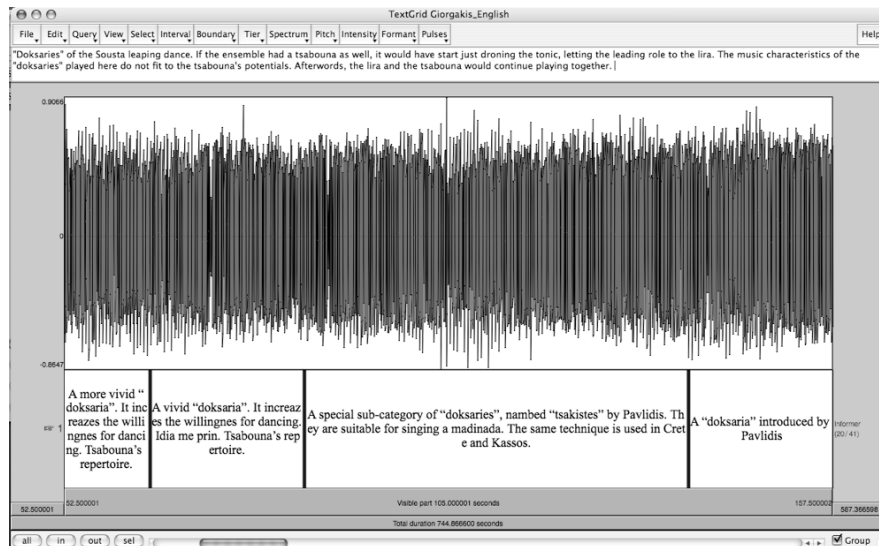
TextGrid Giorgakis_English

File Edit Query View Select Interval Boundary Tier Spectrum Pitch Intensity Formant Pulses Help

"Doksaries" of the Sousta leaping dance. If the ensemble had a tsabouna as well, it would have start just droning the tonic, letting the leading role to the lira. The music characteristics of the "doksaries" played here do not fit to the tsabouna's potentials. Afterwords, the lira and the tsabouna would continue playing together.

0.9066

0

-0.8647

A more vivid "doksaria". It increazes the willingnes for dancing. Tsabouna's repertoire.

A vivid "doksaria". It increazes the willingnes for dancing. Idia me prin. Tsabouna's repertoire.

A special sub-category of "doksaries", nambed "tsakistes" by Pavlidis. They are suitable for singing a madinada. The same technique is used in Crete and Kassos.

A "doksaria" introduced by Pavlidis

informer (20/41)

52.500001

52.500001

Visible part 105.000001 seconds

157.500002

587.366598

Total duration 744.866600 seconds

all in out sel

Group